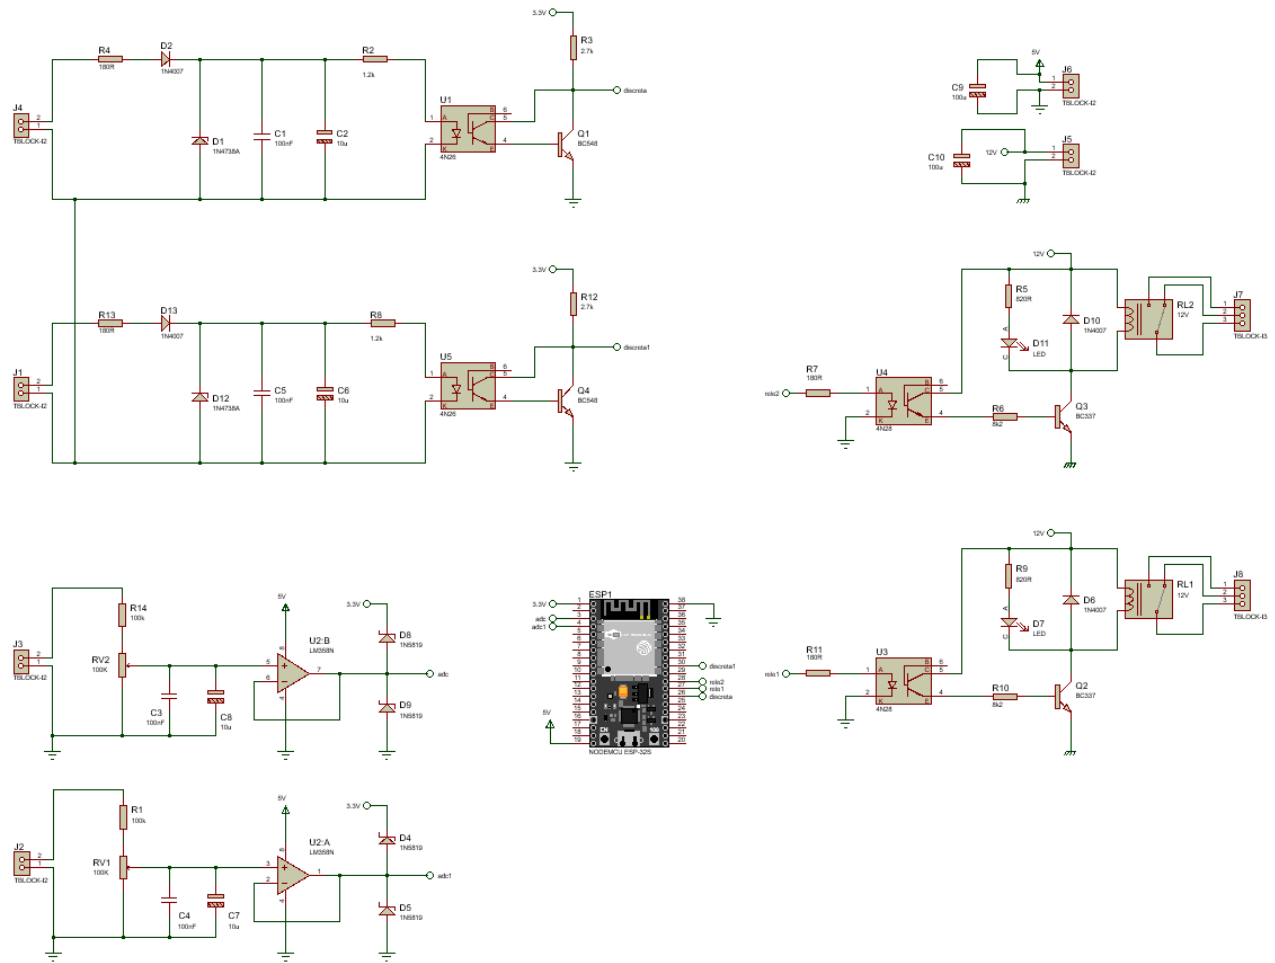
3.3V
R3
2.7k
R4
180R
D2
1N4007
R2
1.2k
discreta
U1
J4
TBLOCK-I2
D1
1N4738A
C1
100nF
C2
10u
4N26
Q1
BC548

5V
J6
C9
100u
TBLOCK-I2
C10
100u
12V
J5
TBLOCK-I2

3.3V
R12
2.7k
R13
180R
D13
1N4007
R8
1.2k
discreta1
U5
J1
TBLOCK-I2
D12
1N4738A
C5
100nF
C6
10u
4N26
Q4
BC548

12V
R5
820R
D10
1N4007
RL2
12V
J7
TBLOCK-I3
D11
LED
R7
180R
U4
rele2
4N26
R6
8k2
Q3
BC337

12V
R9
820R
D6
1N4007
RL1
12V
J8
TBLOCK-I3
D7
LED
R11
180R
U3
rele1
4N26
R10
8k2
Q2
BC337

R14
100k
5V
3.3V
J3
TBLOCK-I2
RV2
100K
U2:B
LM358N
D8
1N5819
adc
C3
100nF
C8
10u
D9
1N5819

ESP1
3.3V
adc
adc1
5V
discreta1
rele2
rele1
discreta
NODEMCU ESP-32S

R1
100k
5V
3.3V
J2
TBLOCK-I2
RV1
100K
U2:A
LM358N
D4
1N5819
adc1
C4
100nF
C7
10u
D5
1N5819